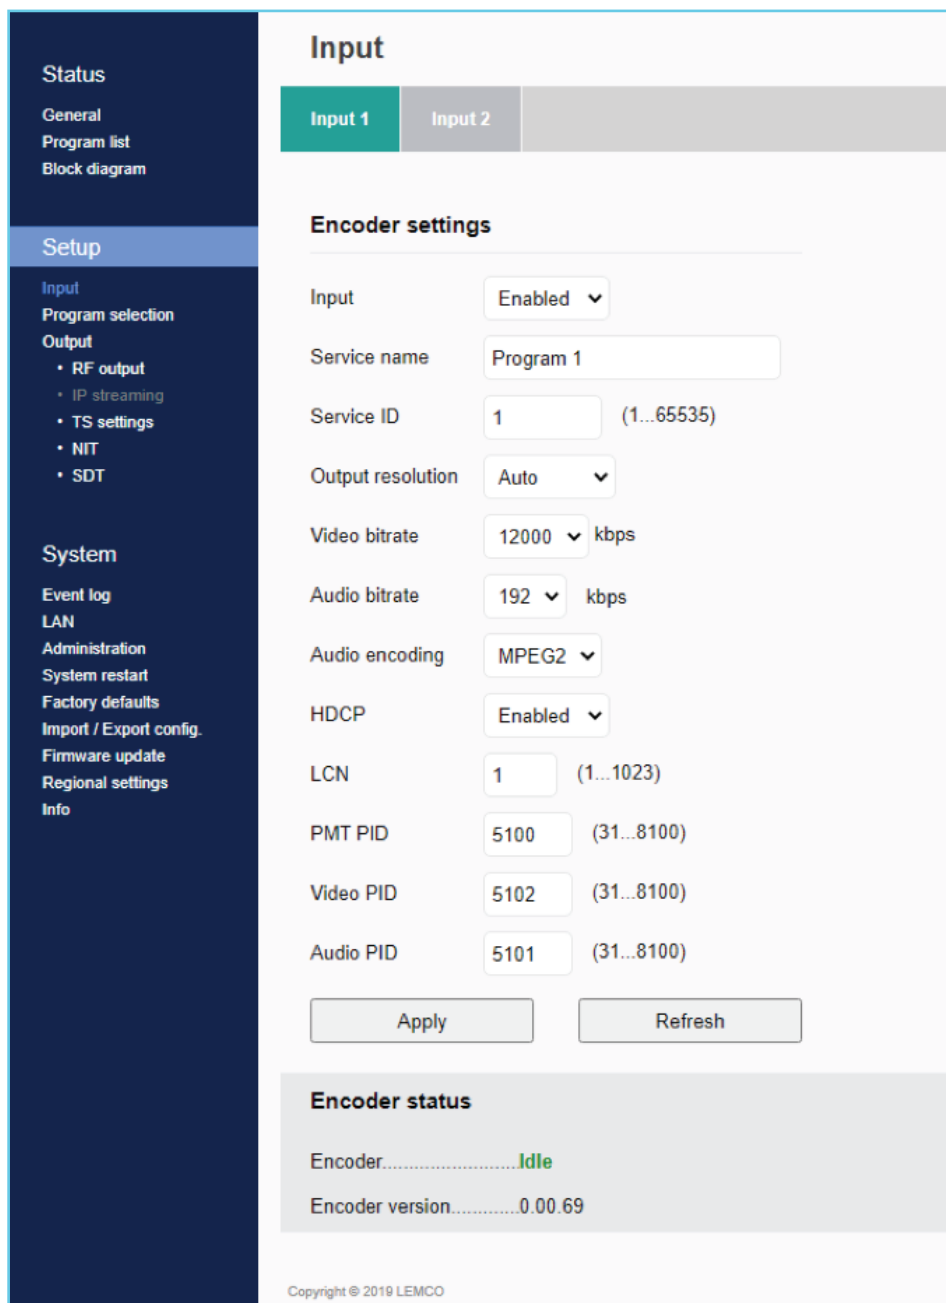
Status

General
Program list
Block diagram

Setup

Input
Program selection
Output
• RF output
• IP streaming
• TS settings
• NIT
• SDT

System

Event log
LAN
Administration
System restart
Factory defaults
Import / Export config.
Firmware update
Regional settings
Info

Input

Input 1 | Input 2

Encoder settings

Input: Enabled
Service name: Program 1
Service ID: 1 (1...65535)
Output resolution: Auto
Video bitrate: 12000 kbps
Audio bitrate: 192 kbps
Audio encoding: MPEG2
HDCP: Enabled
LCN: 1 (1...1023)
PMT PID: 5100 (31...8100)
Video PID: 5102 (31...8100)
Audio PID: 5101 (31...8100)

Apply | Refresh

Encoder status

Encoder.........................Idle
Encoder version............0.00.69

Copyright © 2019 LEMCO